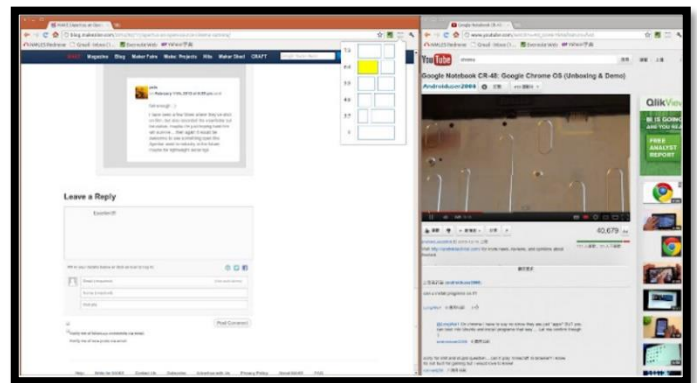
Leave a Reply

Google Notebook CR-48: Google Chrome OS (Unboxing & Demo)

Androidizer2009

40,679

YouTube

Magazine Blog Maker Faire Maker Projects Kits Maker Shed CRAFT

Post Comment

FREE ANALYST REPORT